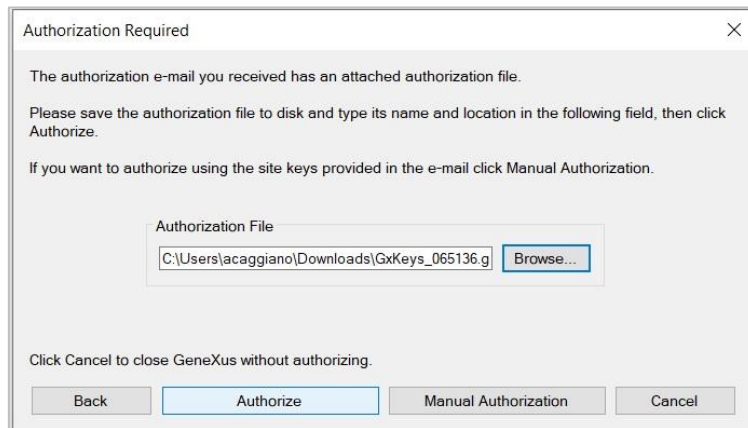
Authorization Required

×

The authorization e-mail you received has an attached authorization file.

Please save the authorization file to disk and type its name and location in the following field, then click Authorize.

If you want to authorize using the site keys provided in the e-mail click Manual Authorization.

Authorization File

C:\Users\acaggiano\Downloads\GxKeys_065136.g

Browse...

Click Cancel to close GeneXus without authorizing.

Back

Authorize

Manual Authorization

Cancel